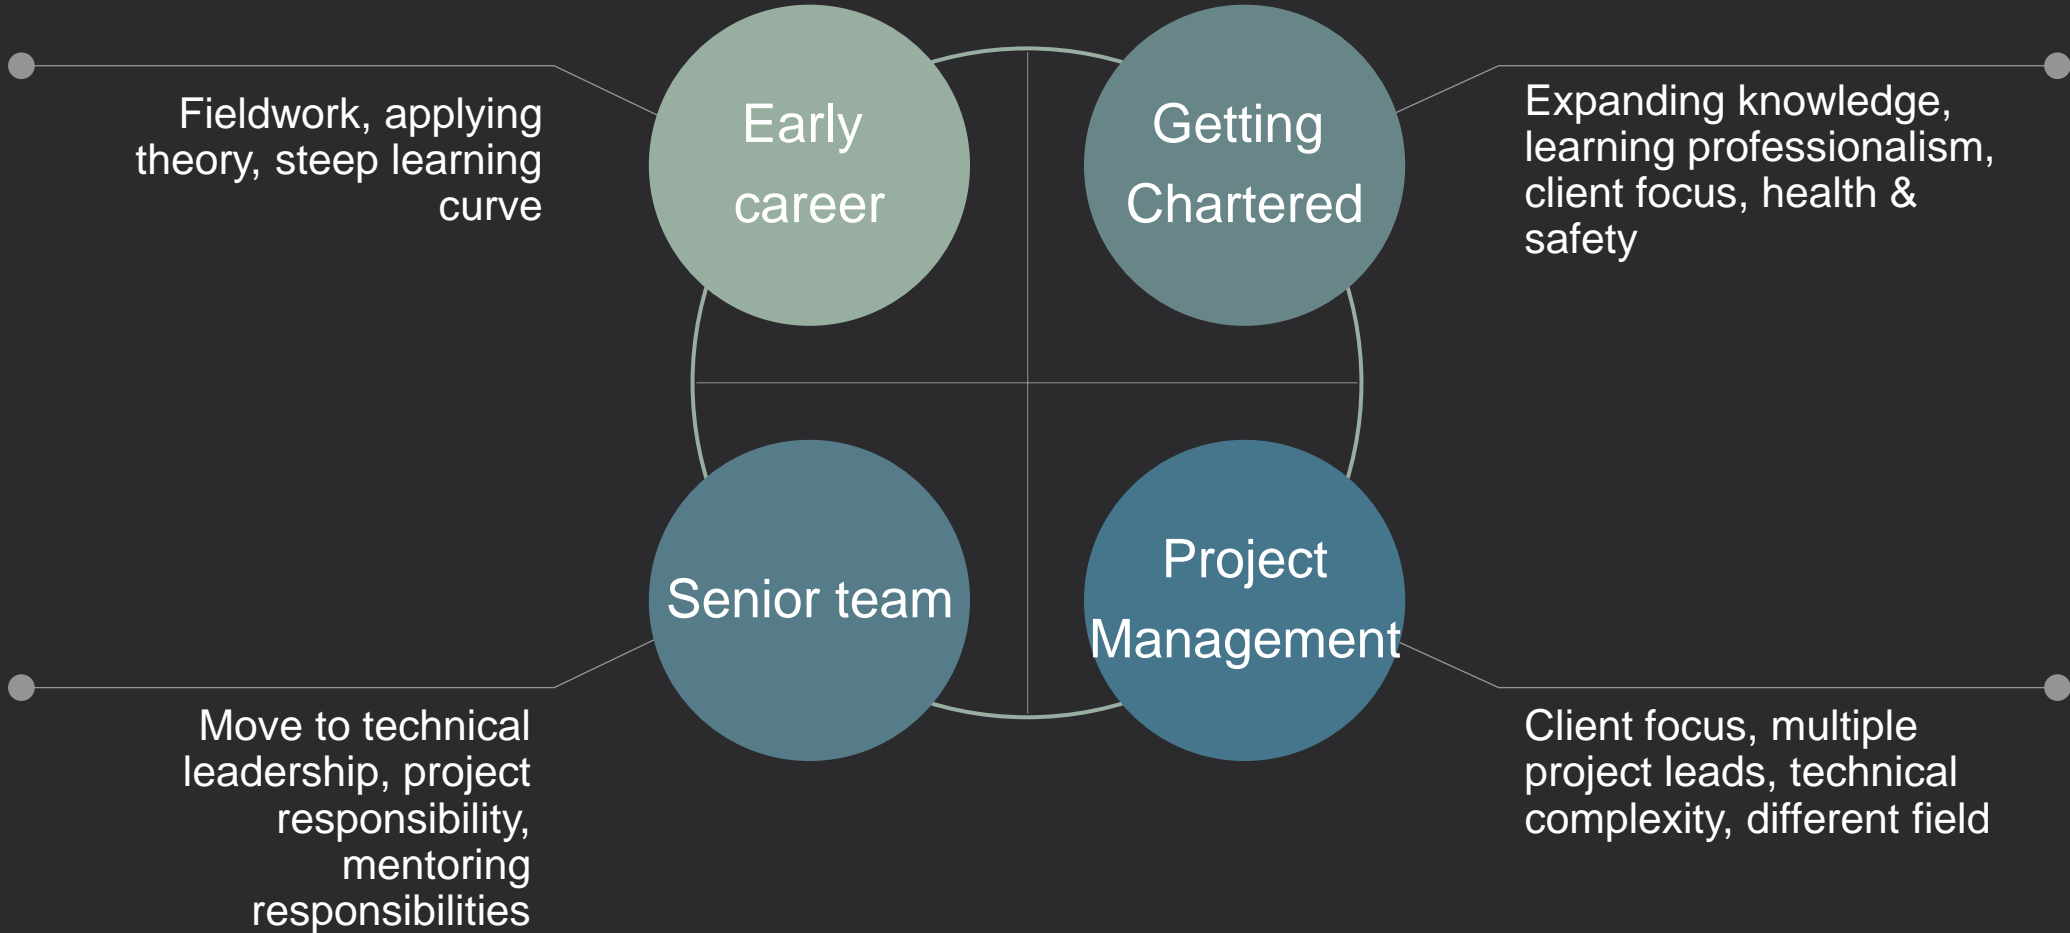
Fieldwork, applying theory, steep learning curve

Early career

Getting Chartered

Expanding knowledge, learning professionalism, client focus, health & safety

Senior team

Project Management

Move to technical leadership, project responsibility, mentoring responsibilities

Client focus, multiple project leads, technical complexity, different field